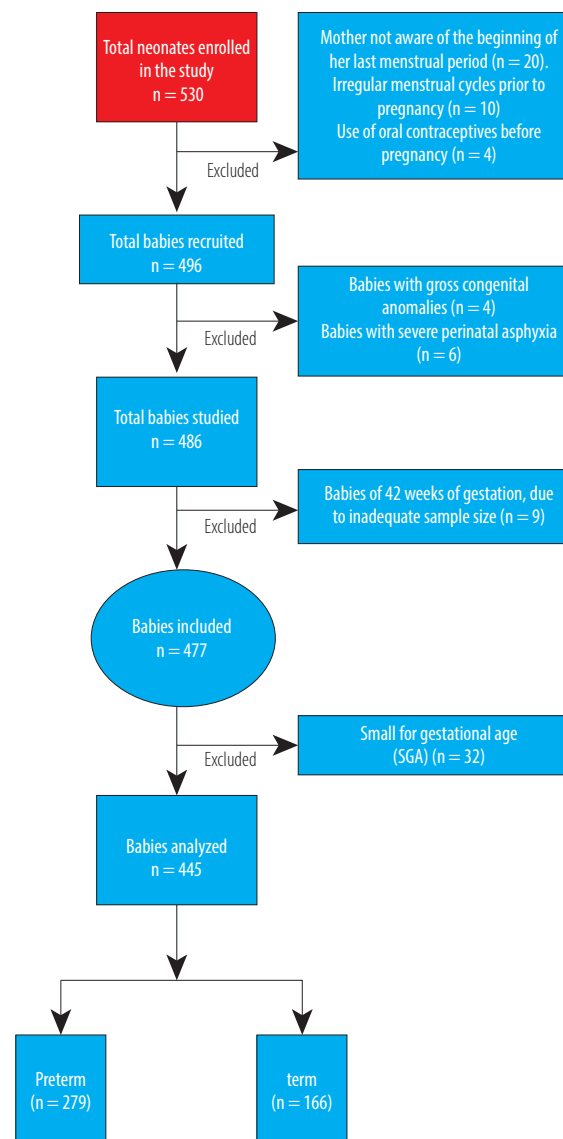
Total neonates enrolled in the study
n = 530

Excluded

Mother not aware of the beginning of her last menstrual period (n = 20).
Irregular menstrual cycles prior to pregnancy (n = 10)
Use of oral contraceptives before pregnancy (n = 4)

Total babies recruited
n = 496

Excluded

Babies with gross congenital anomalies (n = 4)
Babies with severe perinatal asphyxia (n = 6)

Total babies studied
n = 486

Excluded

Babies of 42 weeks of gestation, due to inadequate sample size (n = 9)

Babies included
n = 477

Excluded

Small for gestational age (SGA) (n = 32)

Babies analyzed
n = 445

Preterm
(n = 279)

term
(n = 166)